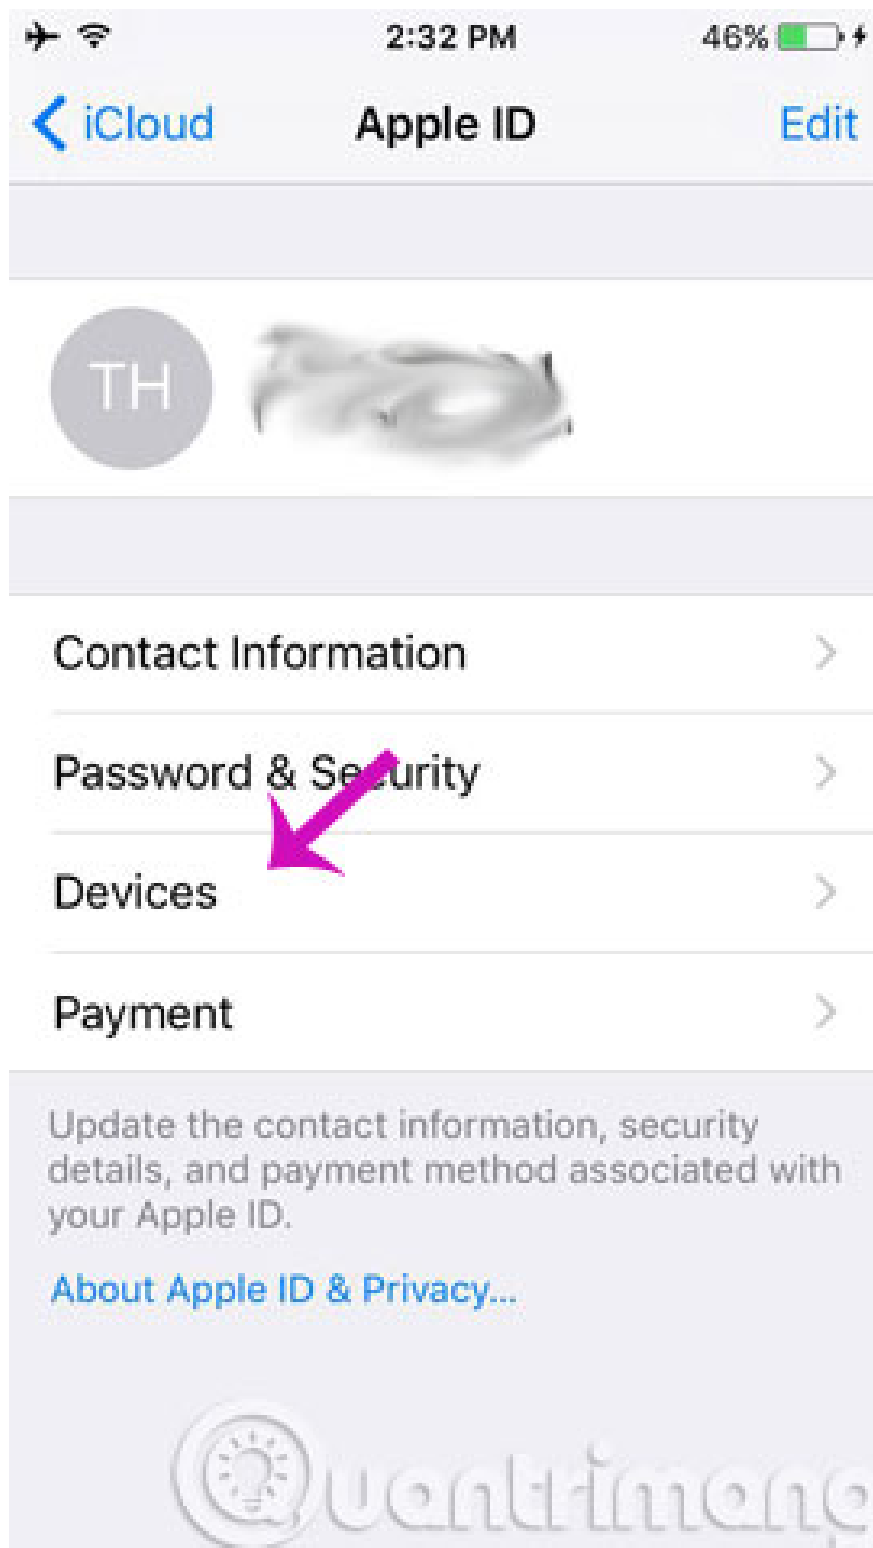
2:32 PM
46%

iCloud
Apple ID
Edit

TH
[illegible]

Contact Information

Password & Security

Devices

Payment

Update the contact information, security details, and payment method associated with your Apple ID.

About Apple ID & Privacy...

Quantrimang